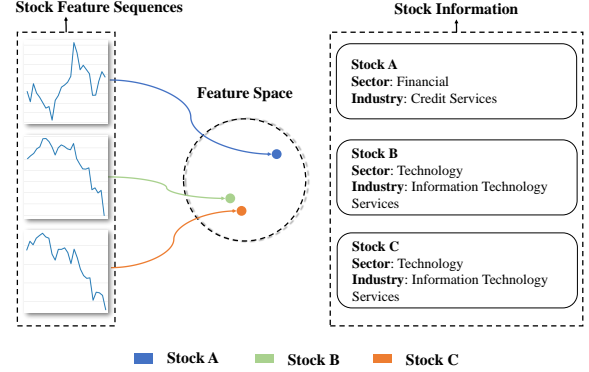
Stock Feature Sequences

Feature Space

Stock Information

Stock A
Sector: Financial
Industry: Credit Services

Stock B
Sector: Technology
Industry: Information Technology Services

Stock C
Sector: Technology
Industry: Information Technology Services

Stock A Stock B Stock C